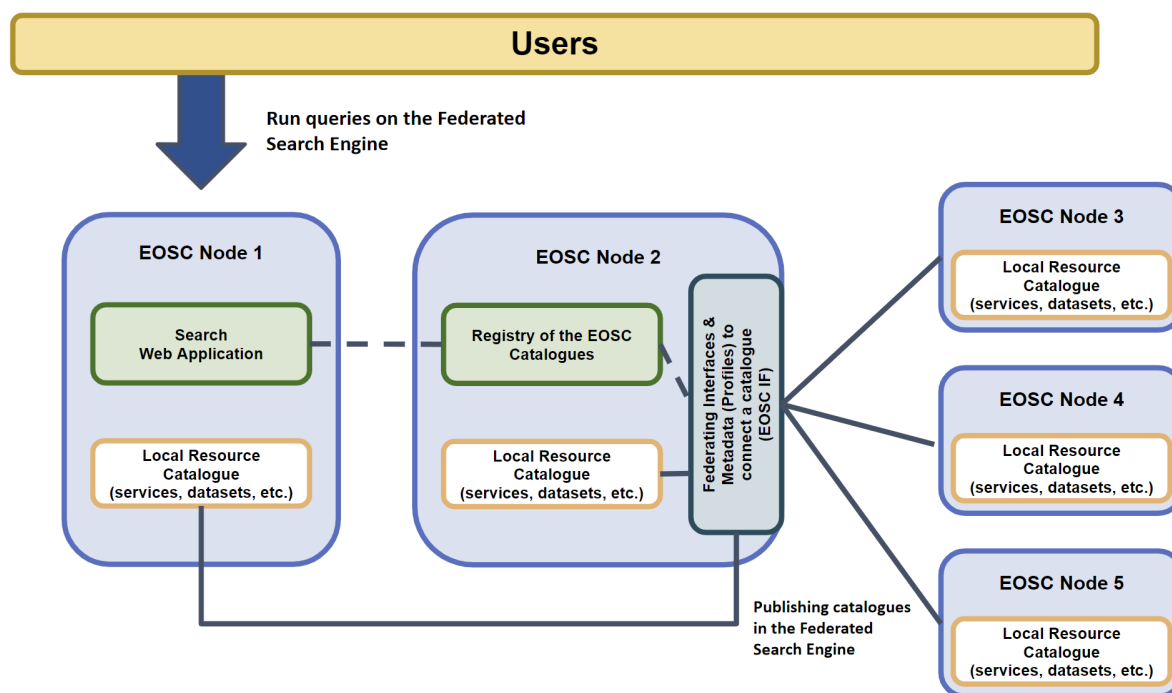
Users

Run queries on the Federated Search Engine

EOSC Node 1

Search Web Application

Local Resource Catalogue (services, datasets, etc.)

EOSC Node 2

Registry of the EOSC Catalogues

Local Resource Catalogue (services, datasets, etc.)

Federating Interfaces & Metadata (Profiles) to connect a catalogue (EOSC IF)

EOSC Node 3

Local Resource Catalogue (services, datasets, etc.)

EOSC Node 4

Local Resource Catalogue (services, datasets, etc.)

EOSC Node 5

Local Resource Catalogue (services, datasets, etc.)

Publishing catalogues in the Federated Search Engine